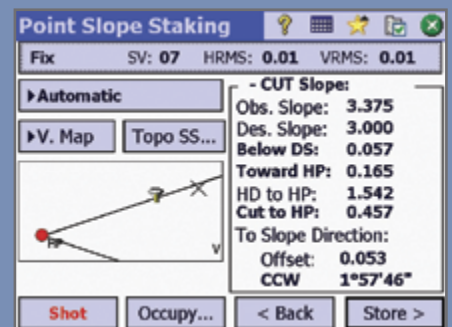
Point Slope Staking

Fix SV: 07 HRMS: 0.01 VRMS: 0.01

▸Automatic

▸V. Map

Topo SS...

?

HP

V

- CUT Slope:

| Obs. Slope: | 3.375 |
|---|---|
| Des. Slope: | 3.000 |
| Below DS: | 0.057 |
| Toward HP: | 0.165 |
| HD to HP: | 1.542 |
| Cut to HP: | 0.457 |

To Slope Direction:

| Offset: | 0.053 |
|---|---|
| CCW | 1°57'46" |

Shot

Occupy...

< Back

Store >